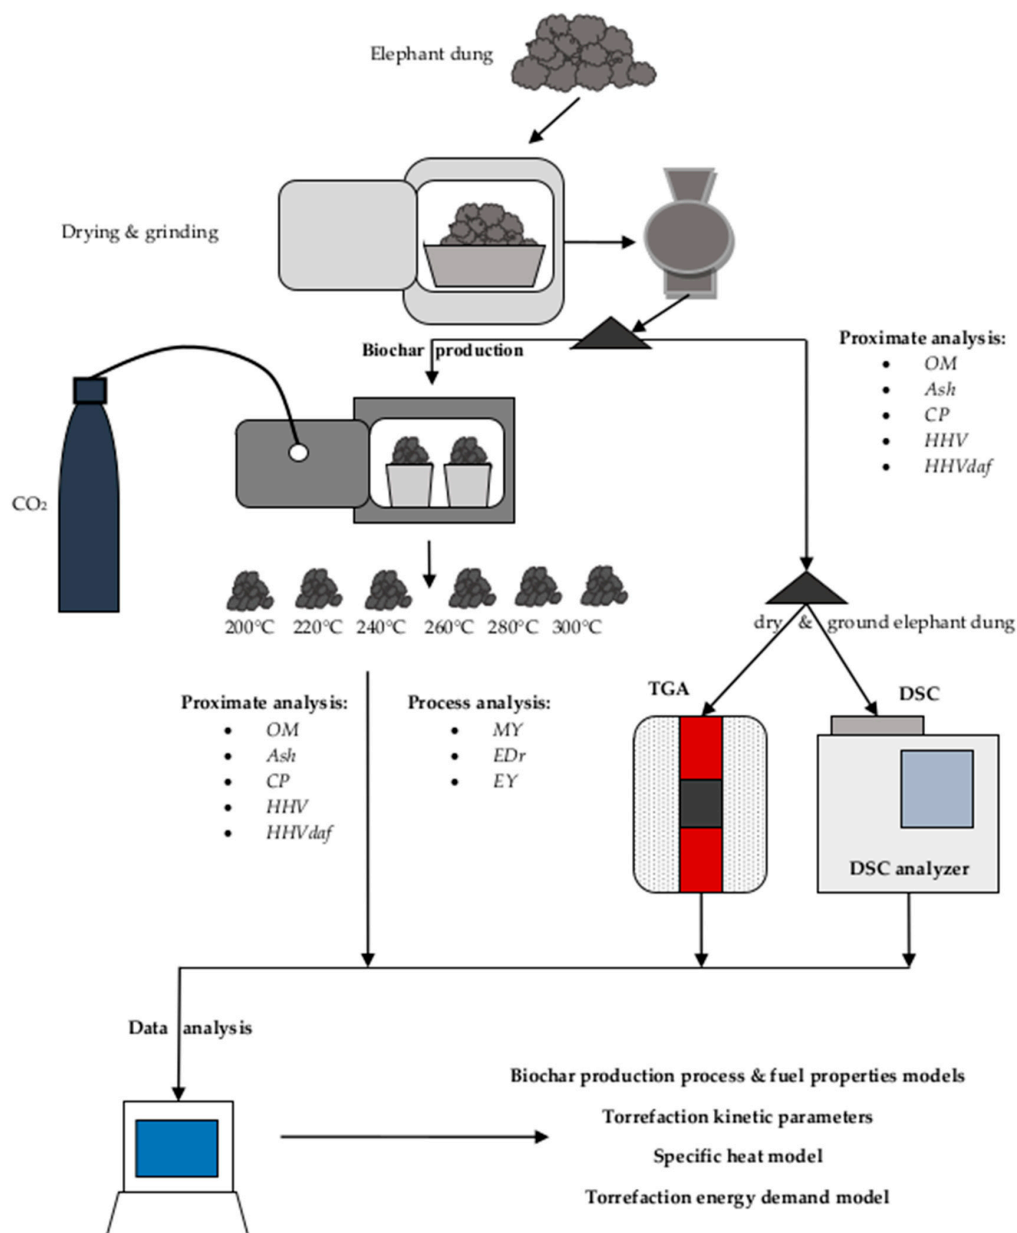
Elephant dung

Drying & grinding

Biochar production

Proximate analysis:
- OM
- Ash
- CP
- HHV
- HHVdaf

$CO_2$

200°C 220°C 240°C 260°C 280°C 300°C

dry & ground elephant dung

Proximate analysis:
- OM
- Ash
- CP
- HHV
- HHVdaf

Process analysis:
- MY
- EDr
- EY

TGA

DSC

DSC analyzer

Data analysis

Biochar production process & fuel properties models

Torrefaction kinetic parameters

Specific heat model

Torrefaction energy demand model